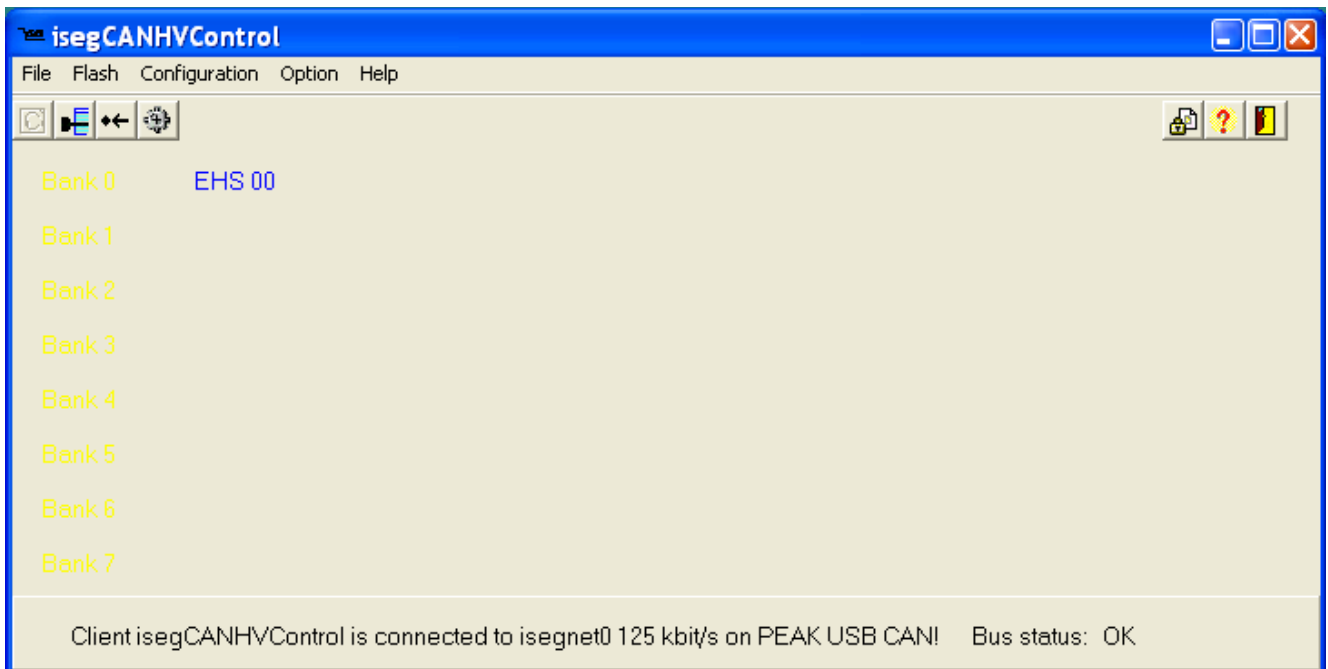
isegCANHVControl

File Flash Configuration Option Help

Bank 0 EHS 00
Bank 1
Bank 2
Bank 3
Bank 4
Bank 5
Bank 6
Bank 7

Client isegCANHVControl is connected to isegnet0 125 kbit/s on PEAK USB CAN! Bus status: OK